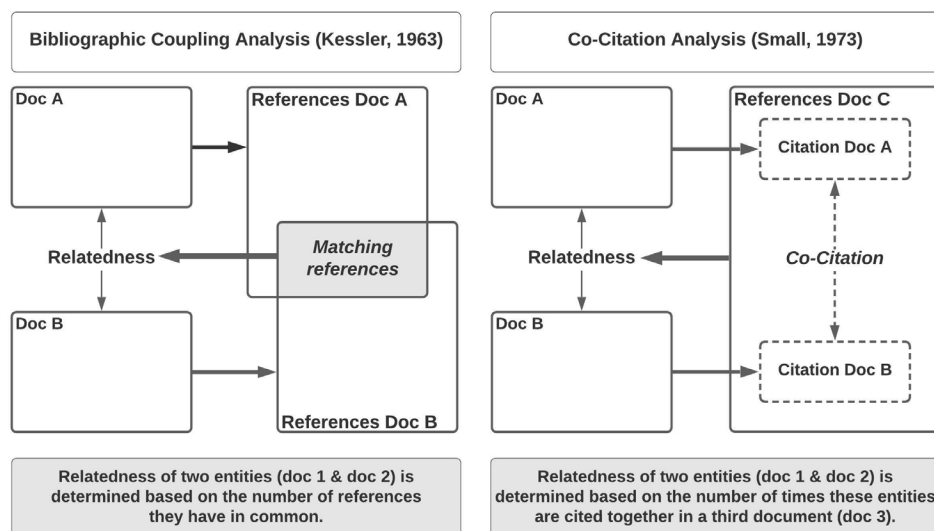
Bibliographic Coupling Analysis (Kessler, 1963)

Doc A

References Doc A

Relatedness

Matching references

Doc B

References Doc B

Relatedness of two entities (doc 1 & doc 2) is determined based on the number of references they have in common.

Co-Citation Analysis (Small, 1973)

Doc A

References Doc C

Citation Doc A

Relatedness

Co-Citation

Doc B

Citation Doc B

Relatedness of two entities (doc 1 & doc 2) is determined based on the number of times these entities are cited together in a third document (doc 3).